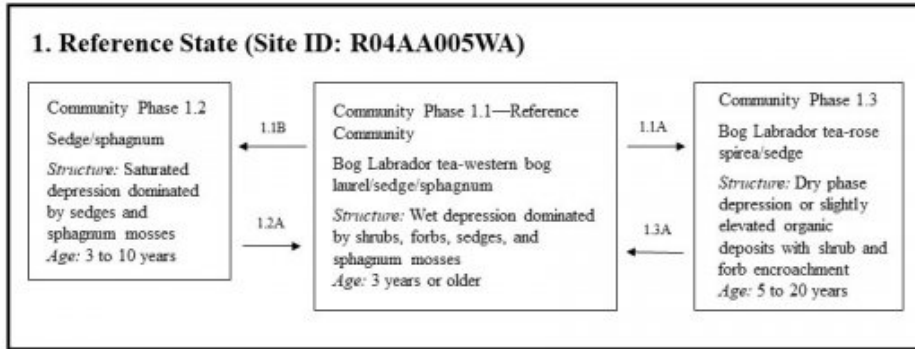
1. Reference State (Site ID: R04AA005WA)

Community Phase 1.2

Sedge/sphagnum

*Structure:* Saturated depression dominated by sedges and sphagnum mosses
*Age:* 3 to 10 years

1.1B

1.2A

Community Phase 1.1—Reference Community

Bog Labrador tea-western bog laurel/sedge/sphagnum

*Structure:* Wet depression dominated by shrubs, forbs, sedges, and sphagnum mosses
*Age:* 3 years or older

1.1A

1.3A

Community Phase 1.3

Bog Labrador tea-rose spirea/sedge

*Structure:* Dry phase depression or slightly elevated organic deposits with shrub and forb encroachment
*Age:* 5 to 20 years